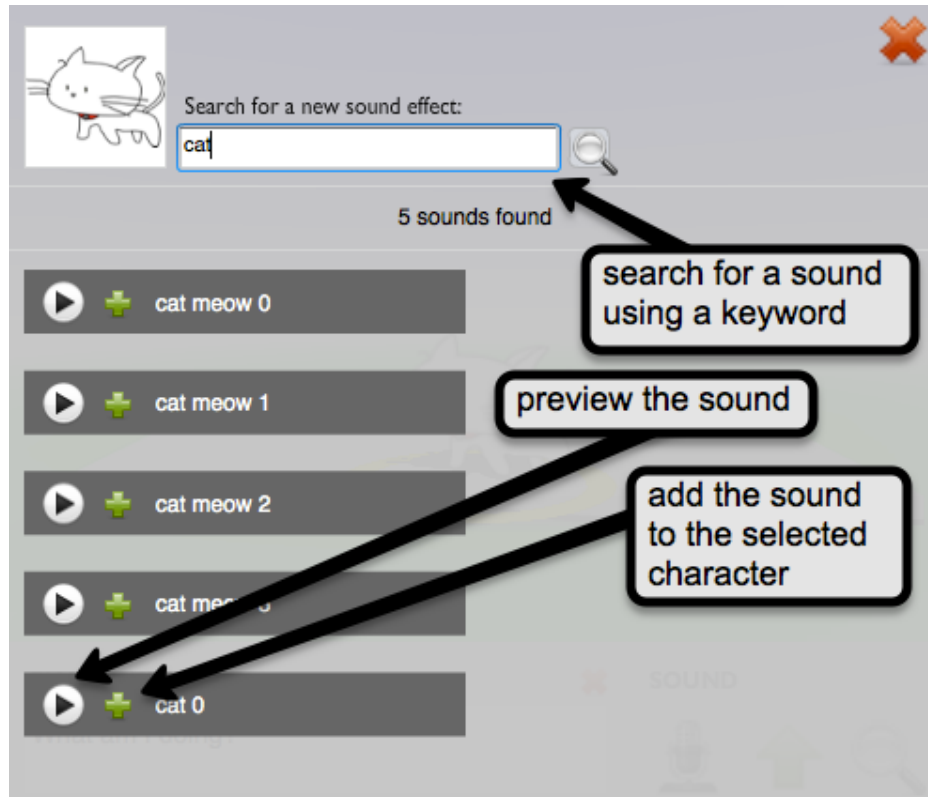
Search for a new sound effect:

cat

5 sounds found

search for a sound using a keyword

cat meow 0

cat meow 1

preview the sound

cat meow 2

add the sound to the selected character

cat me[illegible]

SOUND

cat 0